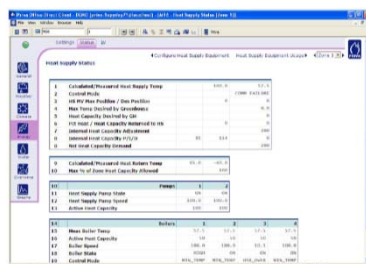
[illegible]
File View Window Browser Help

Settings Status

Heat Supply Status

Configure Heat Supply Equipment   Heat Supply Equipment Usage   Zone 1

| 1 | Calculated/Measured Heat Supply Temp | 60.0 | 62.5 |
|---|---|---|---|
| 2 | Control Mode | | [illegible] |
| 3 | HS MV Max Position / Dev Position | 0 | 0 |
| 4 | Max Temp Desired by Greenhouse | | 0.0 |
| 5 | Heat Capacity Desired by GH | 0 | 0 |
| 6 | P/I Heat / Heat Capacity Returned to HS | 0 | 0 |
| 7 | Internal Heat Capacity Adjustment | | 100 |
| 8 | Internal Heat Capacity P/I/D | 0 | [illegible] | 0 |
| 9 | Net Heat Capacity Demand | | 100 |

| 9 | Calculated/Measured Heat Return Temp | 35.0 | 40.0 |
|---|---|---|---|
| 10 | Max % of Zone Heat Capacity Allowed | | 100 |

| 10 | Pumps | 1 | 2 |
|---|---|---|---|
| 11 | Heat Supply Pump State | ON | ON |
| 12 | Heat Supply Pump Speed | 100.0 | 100.0 |
| 13 | Active Heat Capacity | 100 | 100 |

| 14 | Boilers | 1 | 2 | 3 | 4 |
|---|---|---|---|---|---|
| 15 | Mean Boiler Temp | 57.5 | 57.5 | 57.5 | 57.5 |
| 16 | Active Heat Capacity | 0 | 0 | 0 | 0 |
| 17 | Boiler Speed | 100.0 | 100.0 | 55.1 | 100.0 |
| 18 | Boiler State | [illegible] | ON | ON | ON |
| 19 | Control Mode | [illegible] | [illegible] | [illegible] | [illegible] |